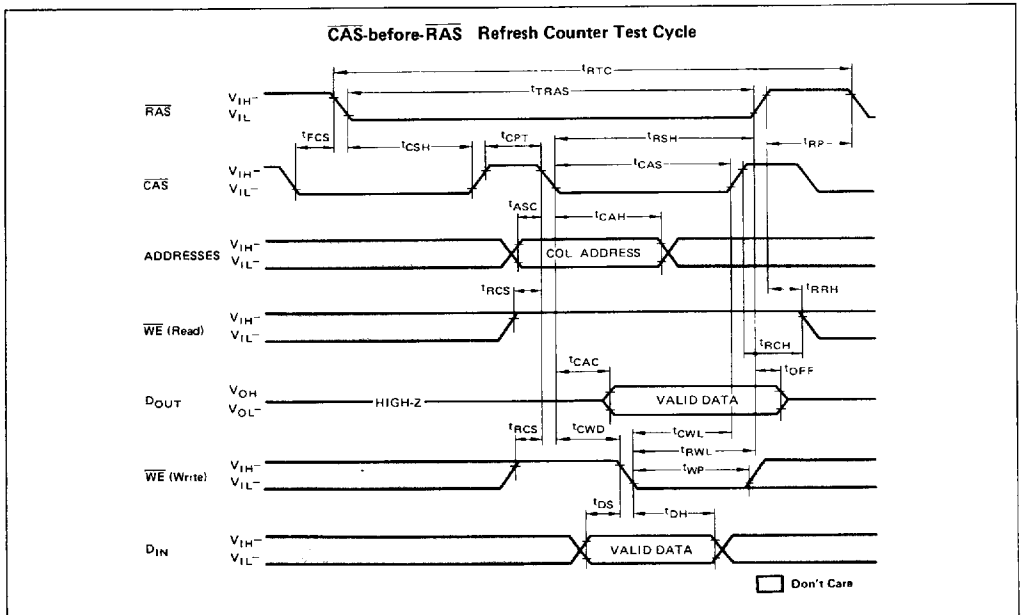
$\overline{CAS}$-before-$\overline{RAS}$ Refresh Counter Test Cycle

$t_{RTC}$

$t_{TRAS}$

$\overline{RAS}$ $V_{IH}$ $V_{IL}$

$t_{FCS}$ $t_{CSH}$ $t_{CPT}$ $t_{RSH}$ $t_{RP}$

$t_{CAS}$

$\overline{CAS}$ $V_{IH}$ $V_{IL}$

$t_{ASC}$ $t_{CAH}$

ADDRESSES $V_{IH}$ $V_{IL}$ COL ADDRESS

$t_{RCS}$ $t_{RRH}$

$\overline{WE}$ (Read) $V_{IH}$ $V_{IL}$

$t_{RCH}$

$t_{CAC}$ $t_{OFF}$

$D_{OUT}$ $V_{OH}$ $V_{OL}$ HIGH-Z VALID DATA

$t_{RCS}$ $t_{CWD}$ $t_{CWL}$

$t_{RWL}$

$t_{WP}$

$\overline{WE}$ (Write) $V_{IH}$ $V_{IL}$

$t_{DS}$ $t_{DH}$

$D_{IN}$ $V_{IH}$ $V_{IL}$ VALID DATA

Don't Care